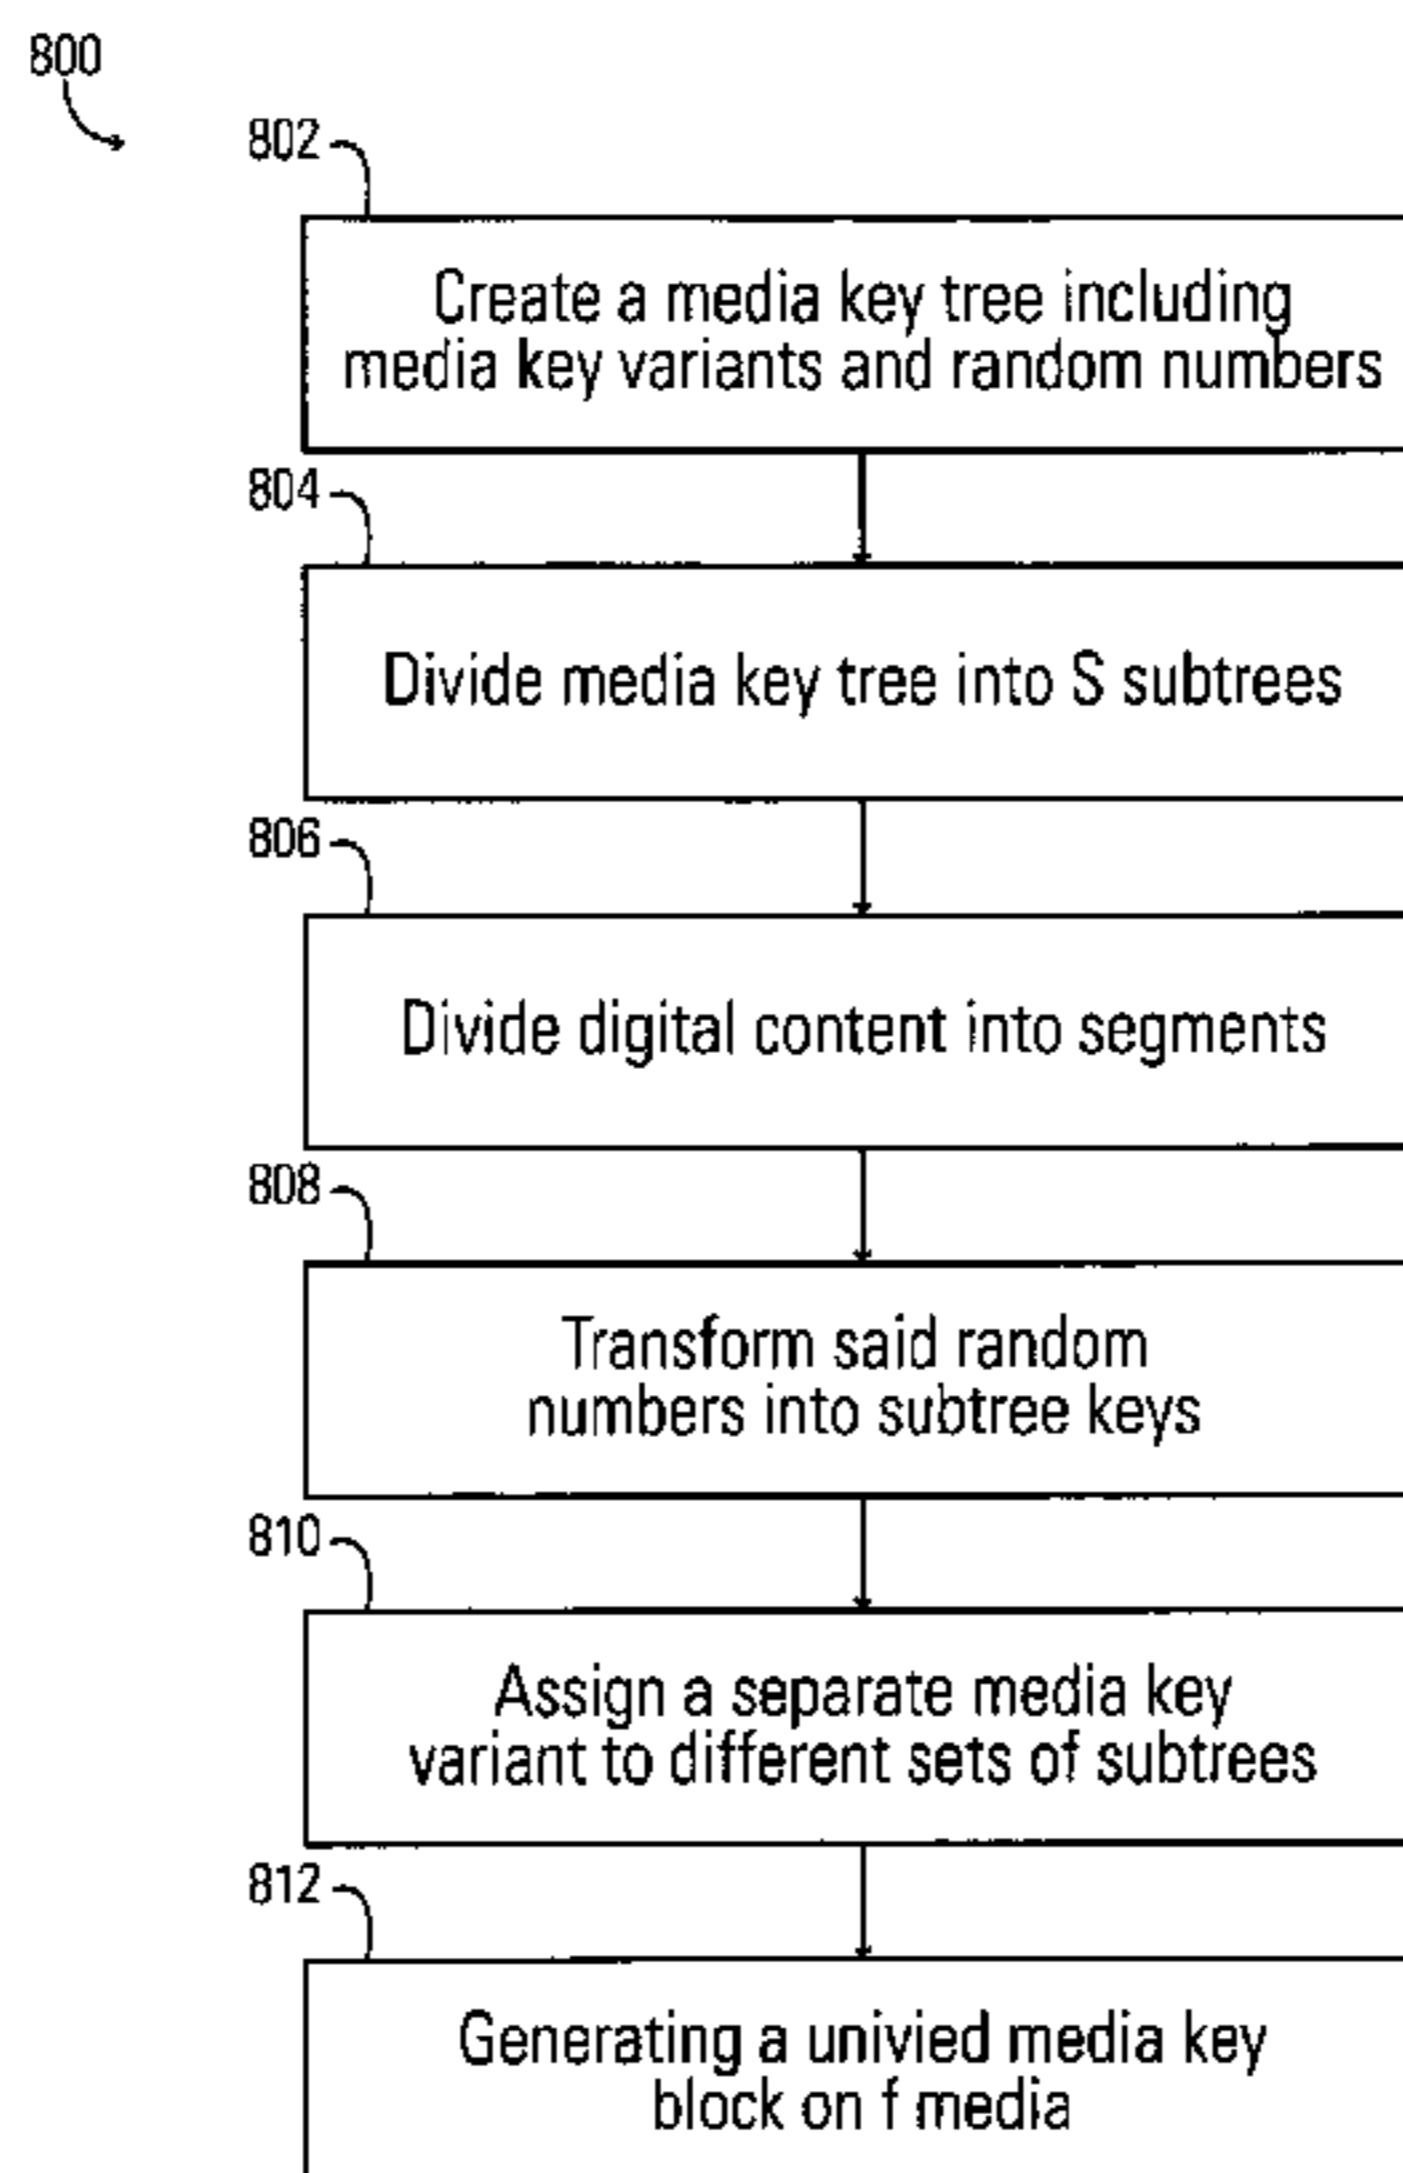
800

802

Create a media key tree including media key variants and random numbers

804

Divide media key tree into S subtrees

806

Divide digital content into segments

808

Transform said random numbers into subtree keys

810

Assign a separate media key variant to different sets of subtrees

812

Generating a univied media key block on f media